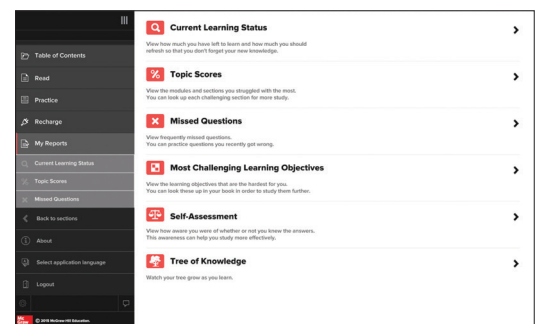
Table of Contents

Read

Practice

Recharge

My Reports

Current Learning Status

Topic Scores

Missed Questions

Back to sections

About

Select application language

Logout

© 2016 McGraw-Hill Education.

Current Learning Status

View how much you have left to learn and how much you should refresh so that you don't forget your new knowledge.

Topic Scores

View the modules and sections you struggled with the most. You can look up each challenging section for more study.

Missed Questions

View frequently missed questions. You can practice questions you recently got wrong.

Most Challenging Learning Objectives

View the learning objectives that are the hardest for you. You can look these up in your book in order to study them further.

Self-Assessment

View how aware you were of whether or not you knew the answers. This awareness can help you study more effectively.

Tree of Knowledge

Watch your tree grow as you learn.